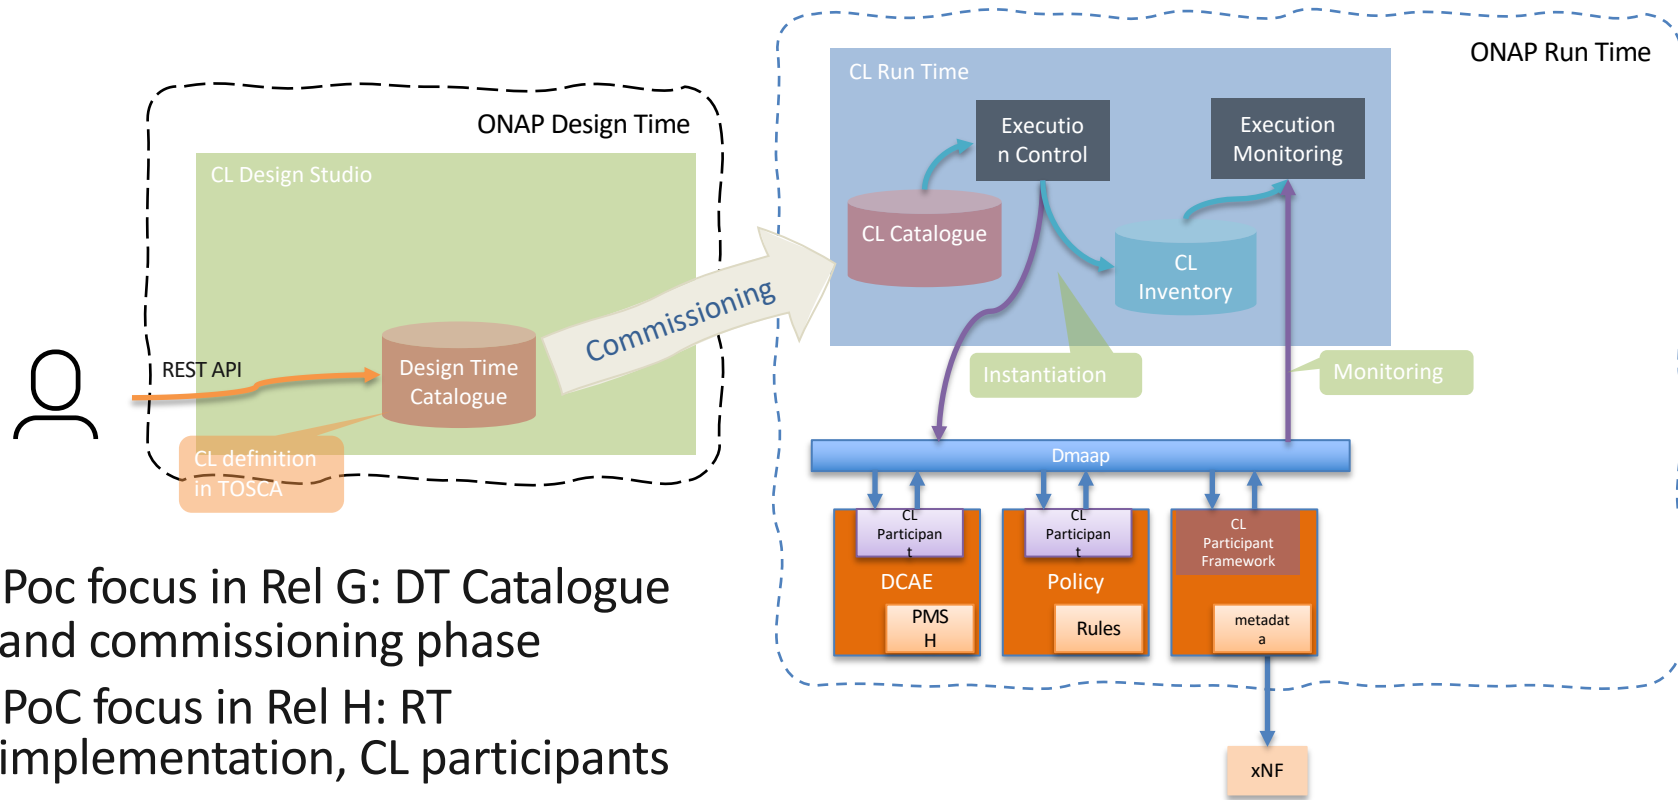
ONAP Design Time

CL Design Studio

REST API

Design Time Catalogue

CL definition in TOSCA

Commissioning

ONAP Run Time

CL Run Time

Executio n Control

Execution Monitoring

CL Catalogue

CL Inventory

Instantiation

Monitoring

Dmaap

CL Participan t

DCAE

PMS H

CL Participan t

Policy

Rules

CL Participant Framework

metadat a

xNF

Poc focus in Rel G: DT Catalogue and commissioning phase

PoC focus in Rel H: RT implementation, CL participants